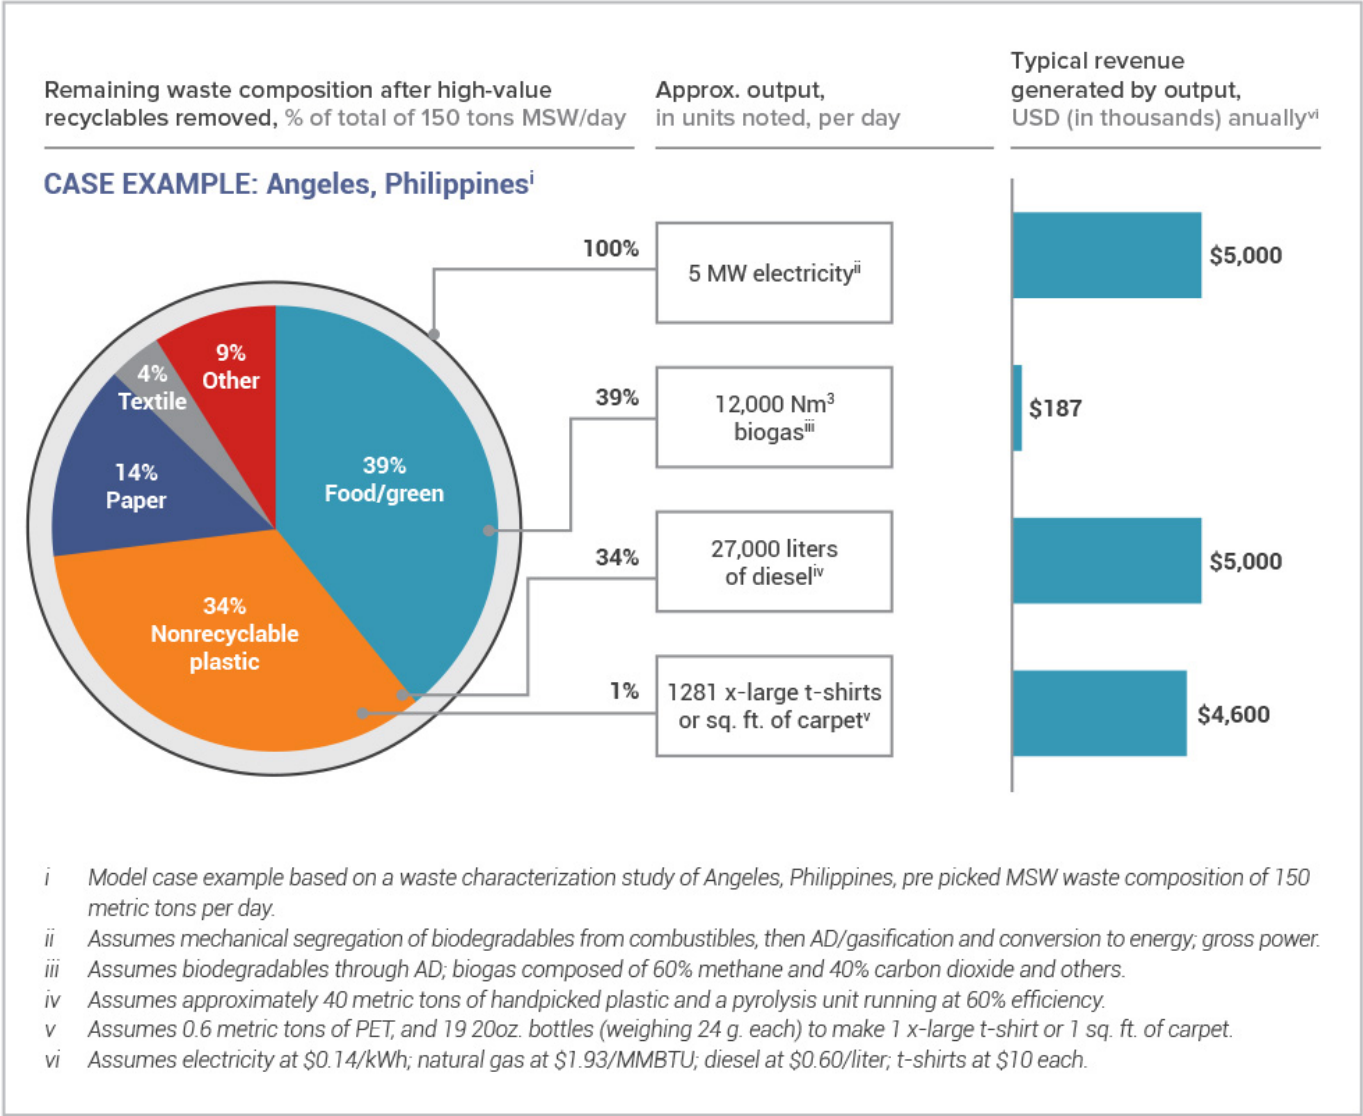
Remaining waste composition after high-value recyclables removed, % of total of 150 tons MSW/day

Approx. output, in units noted, per day

Typical revenue generated by output, USD (in thousands) anually$^{vi}$

CASE EXAMPLE: Angeles, Philippines$^{i}$

9% Other

4% Textile

14% Paper

39% Food/green

34% Nonrecyclable plastic

100%

5 MW electricity$^{ii}$

$5,000

39%

12,000 Nm$^3$ biogas$^{iii}$

$187

34%

27,000 liters of diesel$^{iv}$

$5,000

1%

1281 x-large t-shirts or sq. ft. of carpet$^{v}$

$4,600

i Model case example based on a waste characterization study of Angeles, Philippines, pre picked MSW waste composition of 150 metric tons per day.

ii Assumes mechanical segregation of biodegradables from combustibles, then AD/gasification and conversion to energy; gross power.

iii Assumes biodegradables through AD; biogas composed of 60% methane and 40% carbon dioxide and others.

iv Assumes approximately 40 metric tons of handpicked plastic and a pyrolysis unit running at 60% efficiency.

v Assumes 0.6 metric tons of PET, and 19 20oz. bottles (weighing 24 g. each) to make 1 x-large t-shirt or 1 sq. ft. of carpet.

vi Assumes electricity at $0.14/kWh; natural gas at $1.93/MMBTU; diesel at $0.60/liter; t-shirts at $10 each.